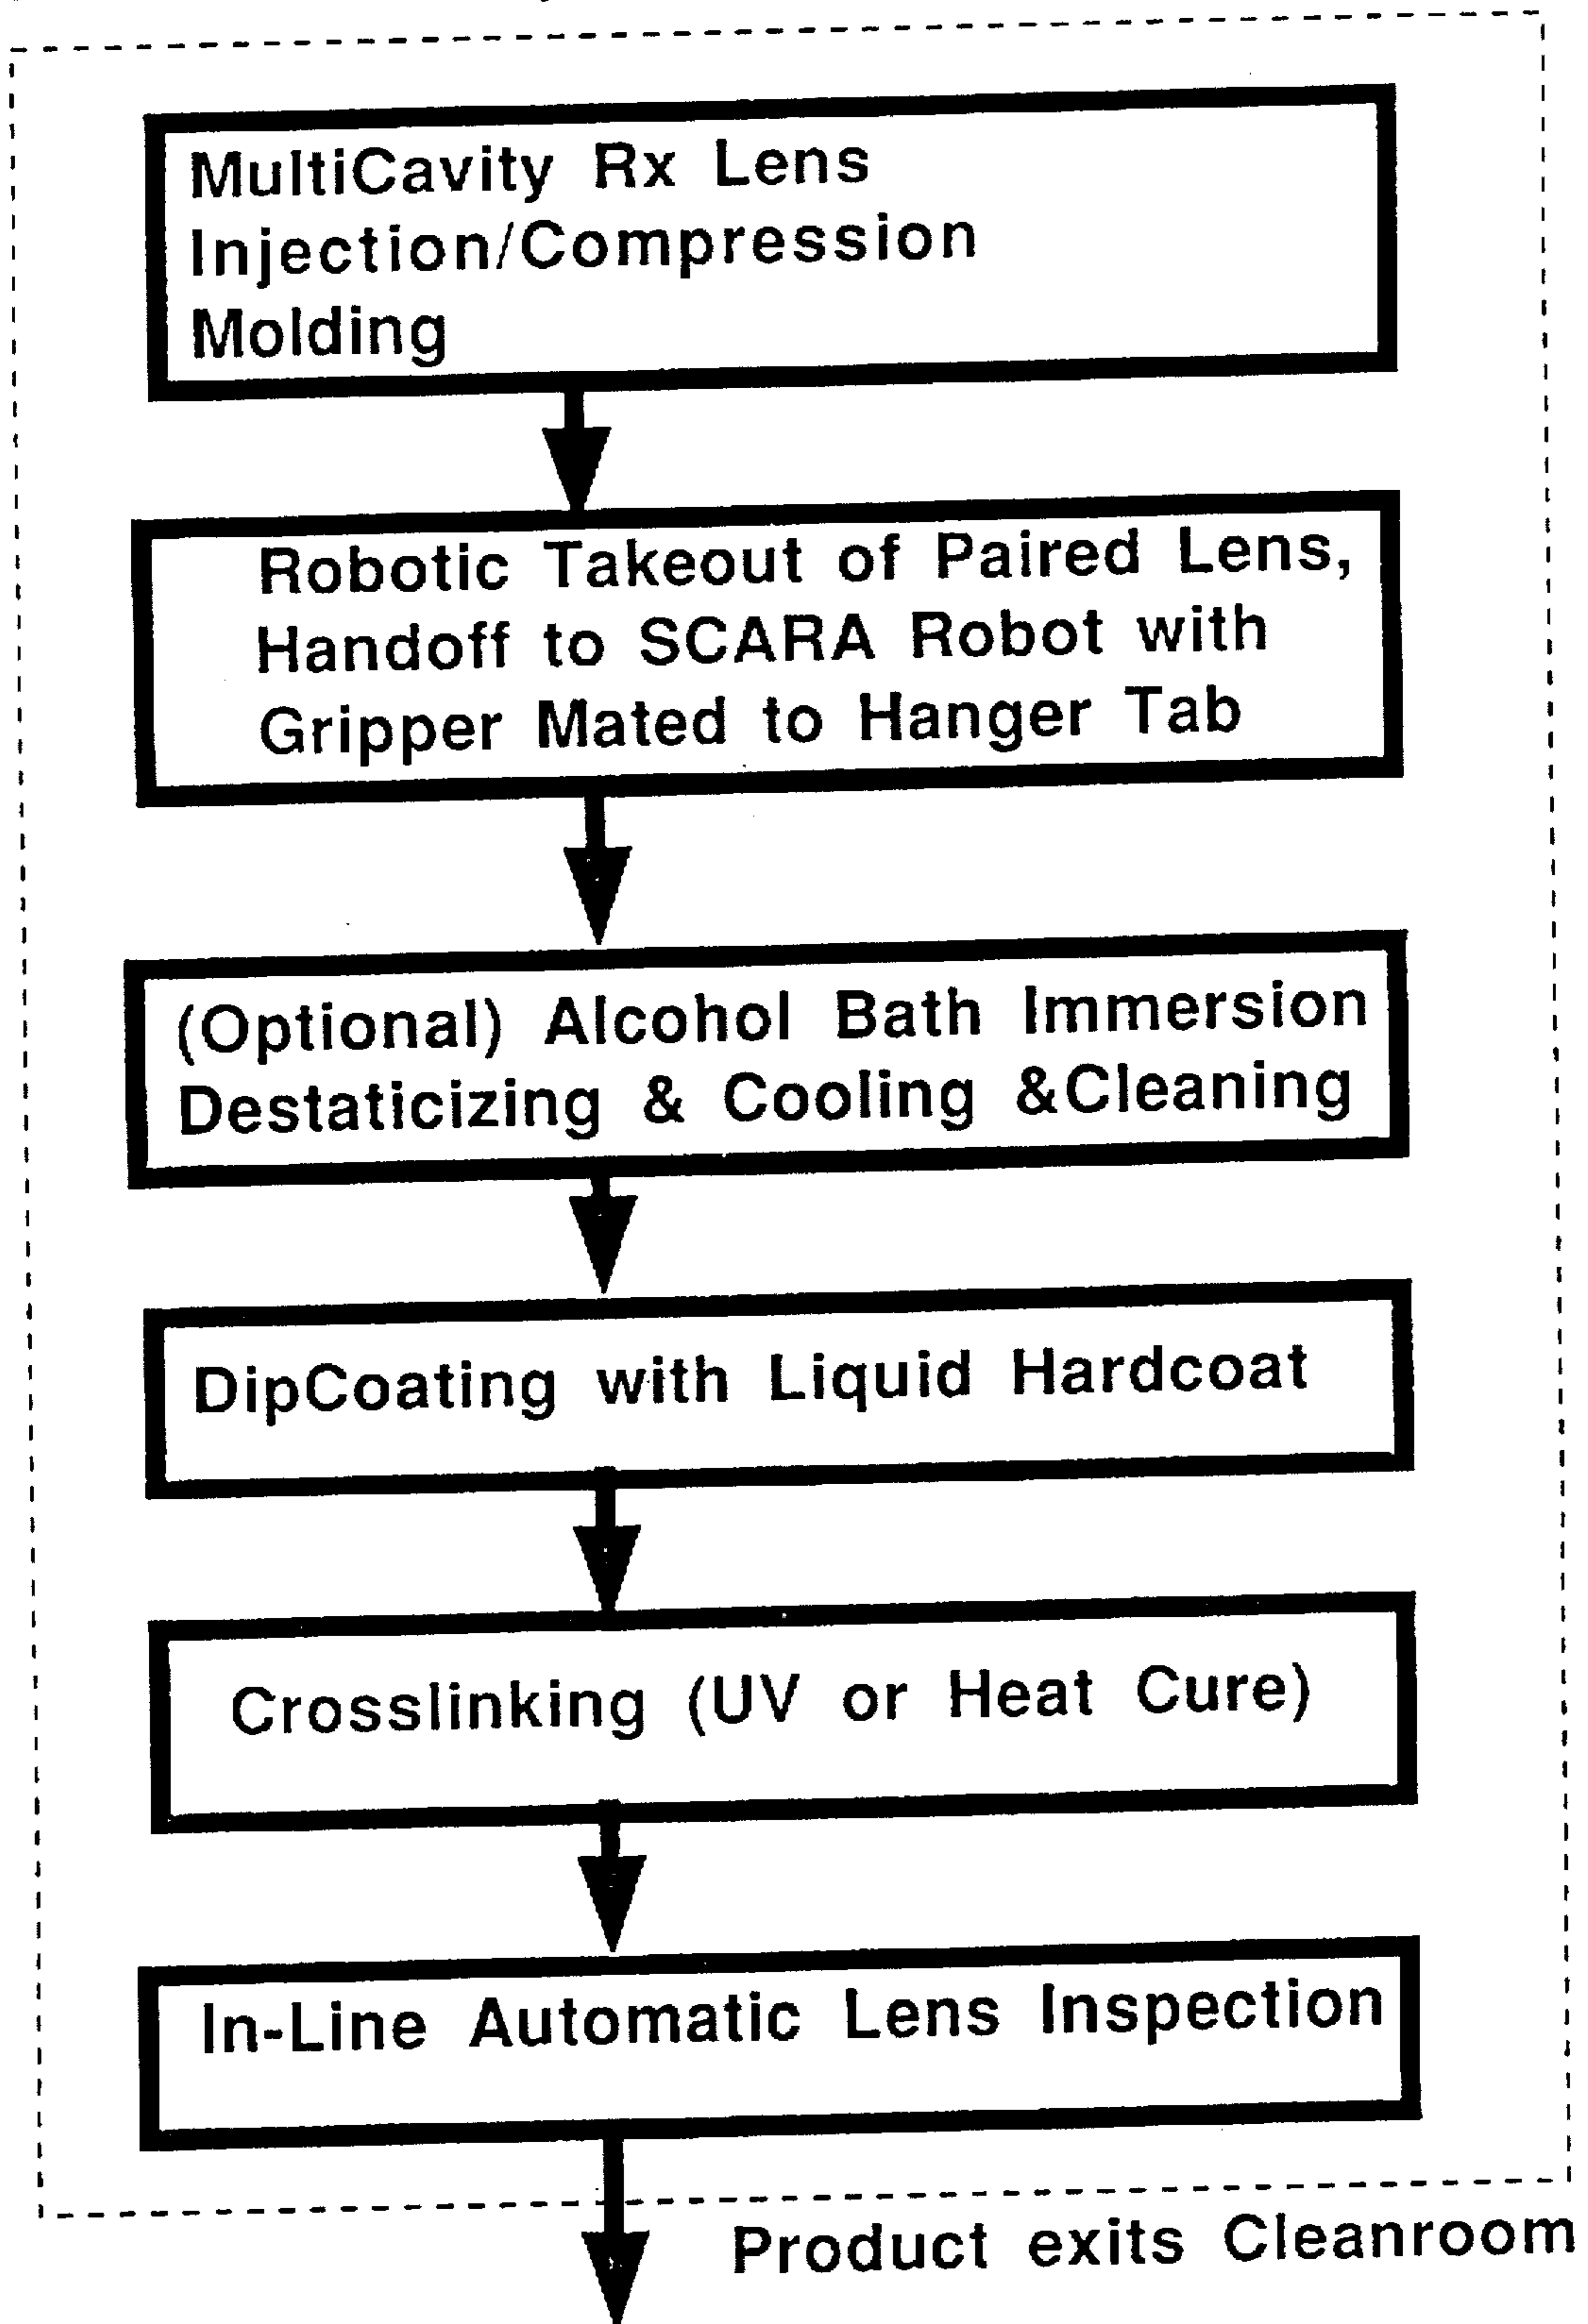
MultiCavity Rx Lens Injection/Compression Molding

Robotic Takeout of Paired Lens, Handoff to SCARA Robot with Gripper Mated to Hanger Tab

(Optional) Alcohol Bath Immersion Destaticizing & Cooling &Cleaning

DipCoating with Liquid Hardcoat

Crosslinking (UV or Heat Cure)

In-Line Automatic Lens Inspection

Product exits Cleanroom